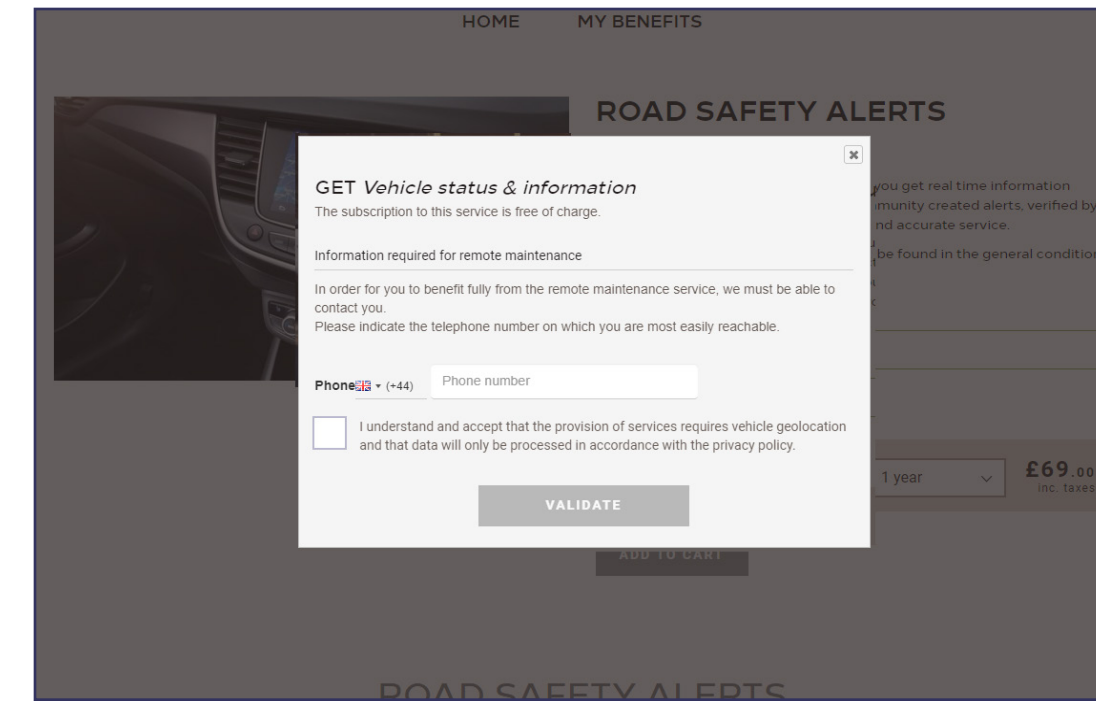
HOME MY BENEFITS

ROAD SAFETY ALERTS

you get real time information
munity created alerts, verified by
nd accurate service.
be found in the general condition

GET *Vehicle status & information*
The subscription to this service is free of charge.

Information required for remote maintenance

In order for you to benefit fully from the remote maintenance service, we must be able to contact you.
Please indicate the telephone number on which you are most easily reachable.

Phone (+44) Phone number

I understand and accept that the provision of services requires vehicle geolocation and that data will only be processed in accordance with the privacy policy.

VALIDATE

1 year £69.00
inc. taxes

ADD TO CART

ROAD SAFETY ALERTS